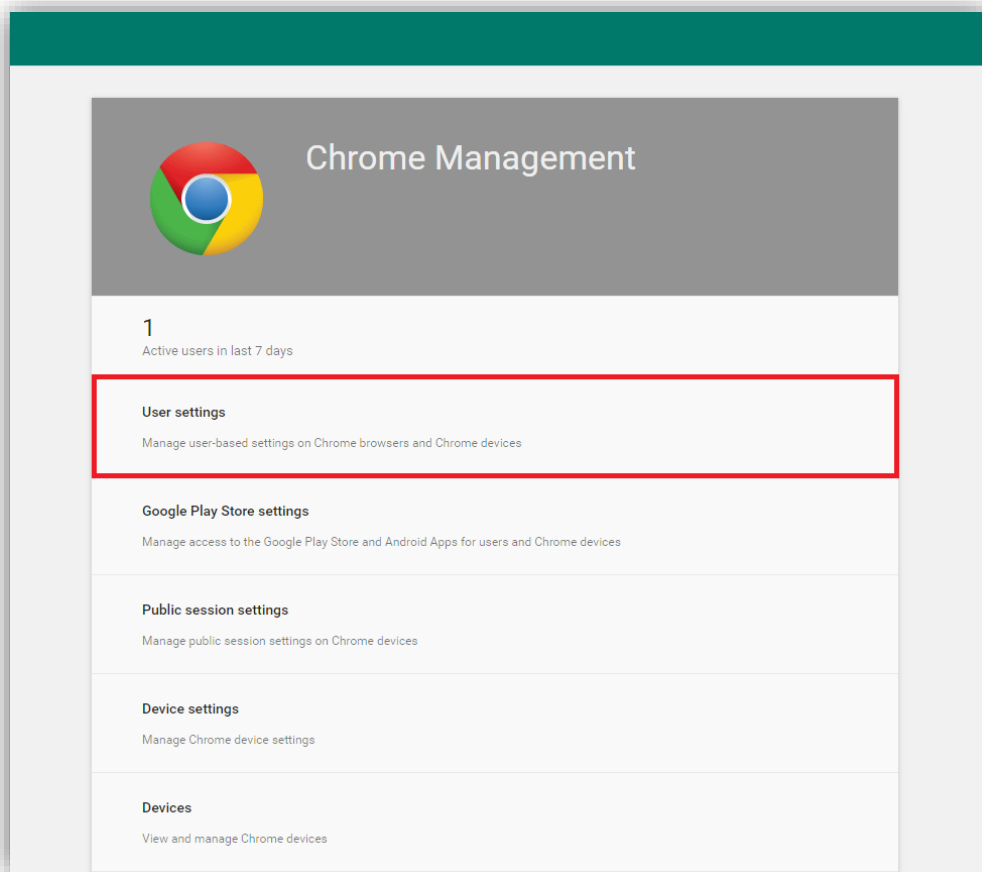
Chrome Management

1
Active users in last 7 days

User settings

Manage user-based settings on Chrome browsers and Chrome devices

Google Play Store settings

Manage access to the Google Play Store and Android Apps for users and Chrome devices

Public session settings

Manage public session settings on Chrome devices

Device settings

Manage Chrome device settings

Devices

View and manage Chrome devices